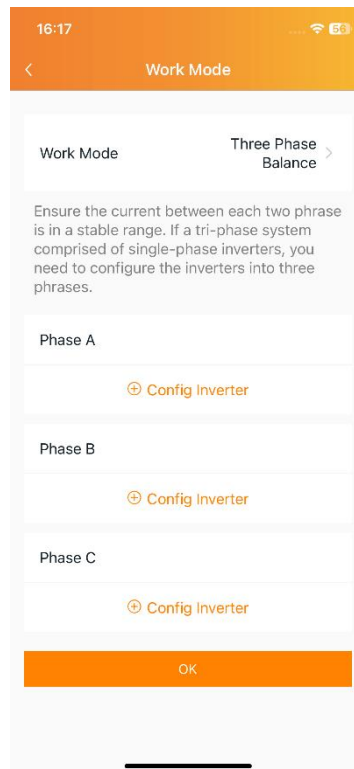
16:17

Work Mode

Work Mode
Three Phase Balance

Ensure the current between each two phrase is in a stable range. If a tri-phase system comprised of single-phase inverters, you need to configure the inverters into three phrases.

Phase A

⊕ Config Inverter

Phase B

⊕ Config Inverter

Phase C

⊕ Config Inverter

OK